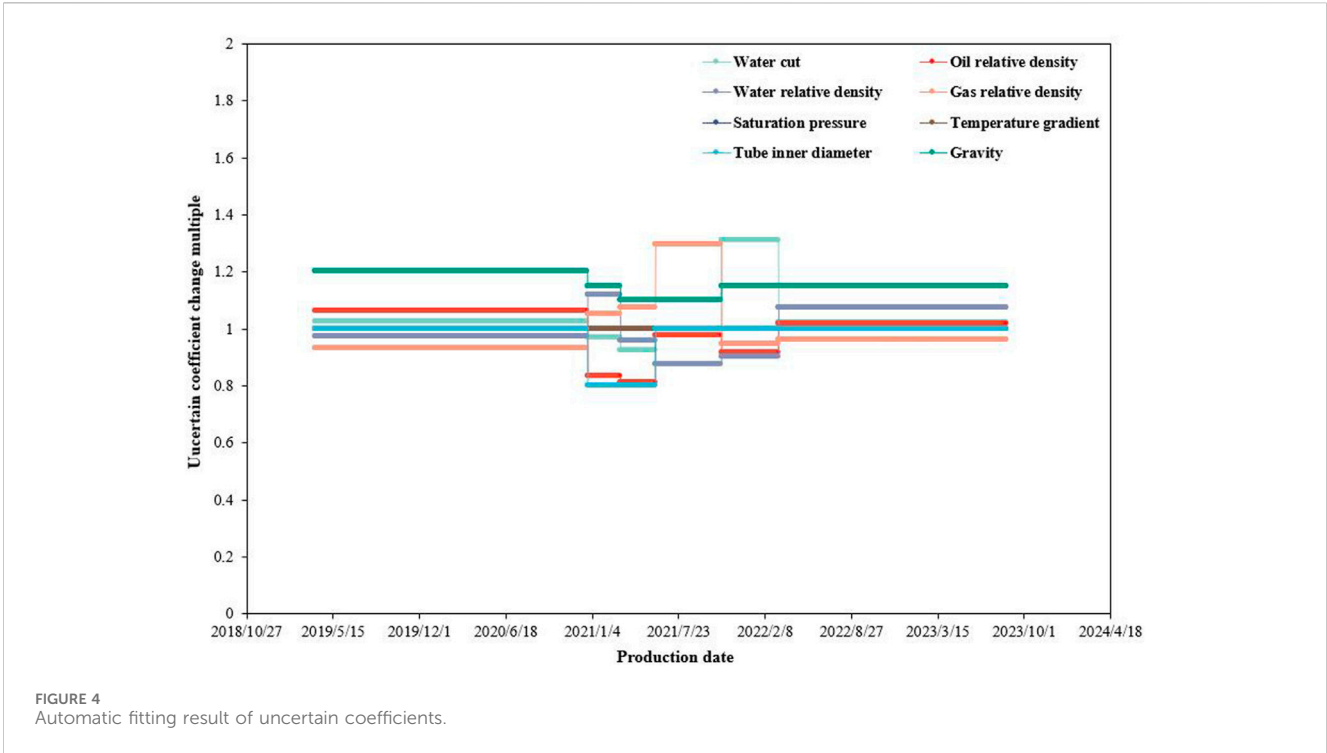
Water cut
Oil relative density
Water relative density
Gas relative density
Saturation pressure
Temperature gradient
Tube inner diameter
Gravity

Uncertain coefficient change multiple

2
1.8
1.6
1.4
1.2
1
0.8
0.6
0.4
0.2
0

2018/10/27
2019/5/15
2019/12/1
2020/6/18
2021/1/4
2021/7/23
2022/2/8
2022/8/27
2023/3/15
2023/10/1
2024/4/18

Production date

FIGURE 4
Automatic fitting result of uncertain coefficients.